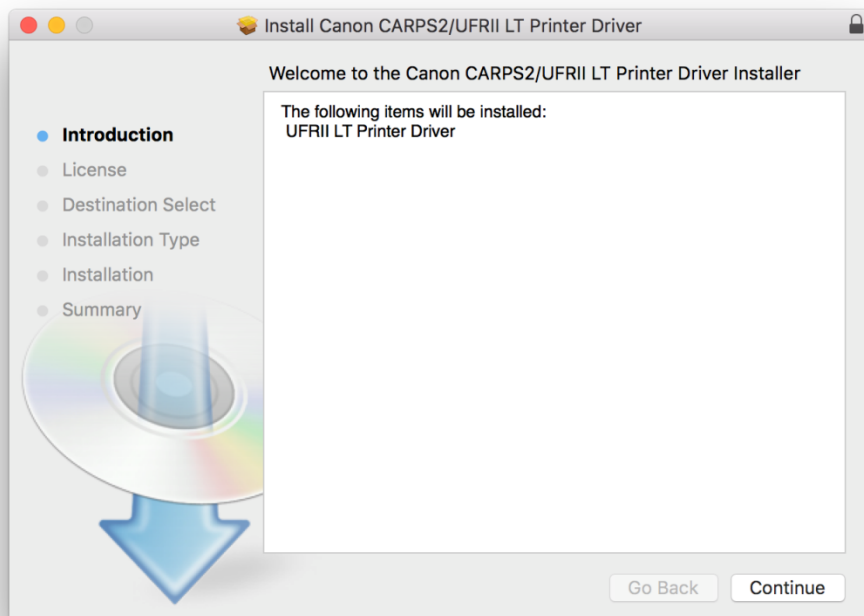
Install Canon CARPS2/UFRII LT Printer Driver

Welcome to the Canon CARPS2/UFRII LT Printer Driver Installer

Introduction
License
Destination Select
Installation Type
Installation
Summary

The following items will be installed:
UFRII LT Printer Driver

Go Back
Continue